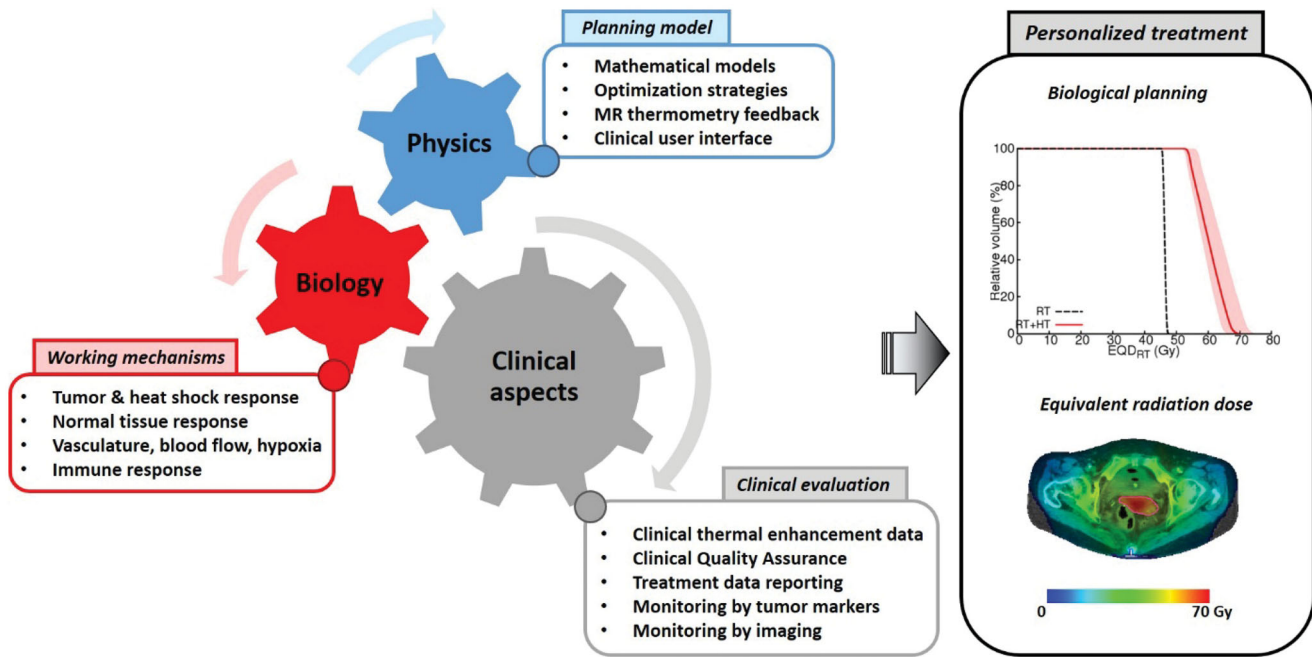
Planning model
- Mathematical models
- Optimization strategies
- MR thermometry feedback
- Clinical user interface

Physics

Biology

Clinical aspects

Working mechanisms
- Tumor & heat shock response
- Normal tissue response
- Vasculature, blood flow, hypoxia
- Immune response

Clinical evaluation
- Clinical thermal enhancement data
- Clinical Quality Assurance
- Treatment data reporting
- Monitoring by tumor markers
- Monitoring by imaging

Personalized treatment

Biological planning

100
80
60
40
20
0
Relative volume (%)
RT
RT+HT
0 10 20 30 40 50 60 70 80
$EQD_{RT}$ (Gy)

Equivalent radiation dose

0
70 Gy